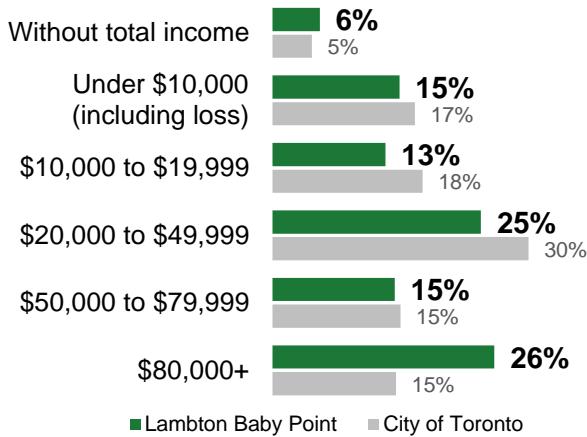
Without total income
6%
5%

Under \$10,000 (including loss)
15%
17%

\$10,000 to \$19,999
13%
18%

\$20,000 to \$49,999
25%
30%

\$50,000 to \$79,999
15%
15%

\$80,000+
26%
15%

Lambton Baby Point
City of Toronto